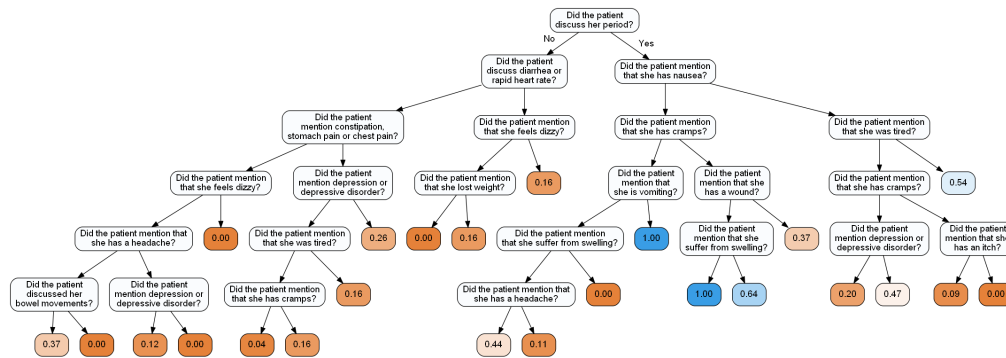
Did the patient discuss her period?

No

Yes

Did the patient discuss diarrhea or rapid heart rate?

Did the patient mention that she has nausea?

Did the patient mention constipation, stomach pain or chest pain?

Did the patient mention that she feels dizzy?

Did the patient mention that she has cramps?

Did the patient mention that she was tired?

Did the patient mention that she feels dizzy?

Did the patient mention depression or depressive disorder?

Did the patient mention that she lost weight?

0.16

Did the patient mention that she is vomiting?

Did the patient mention that she has a wound?

Did the patient mention that she has cramps?

0.54

Did the patient mention that she has a headache?

0.00

Did the patient mention that she was tired?

0.26

0.00

0.16

Did the patient mention that she suffer from swelling?

1.00

Did the patient mention that she suffer from swelling?

0.37

Did the patient mention depression or depressive disorder?

Did the patient mention that she has an itch?

Did the patient discussed her bowel movements?

Did the patient mention depression or depressive disorder?

Did the patient mention that she has cramps?

0.16

Did the patient mention that she has a headache?

0.00

1.00

0.64

0.20

0.47

0.09

0.00

0.37

0.00

0.12

0.00

0.04

0.16

0.44

0.11